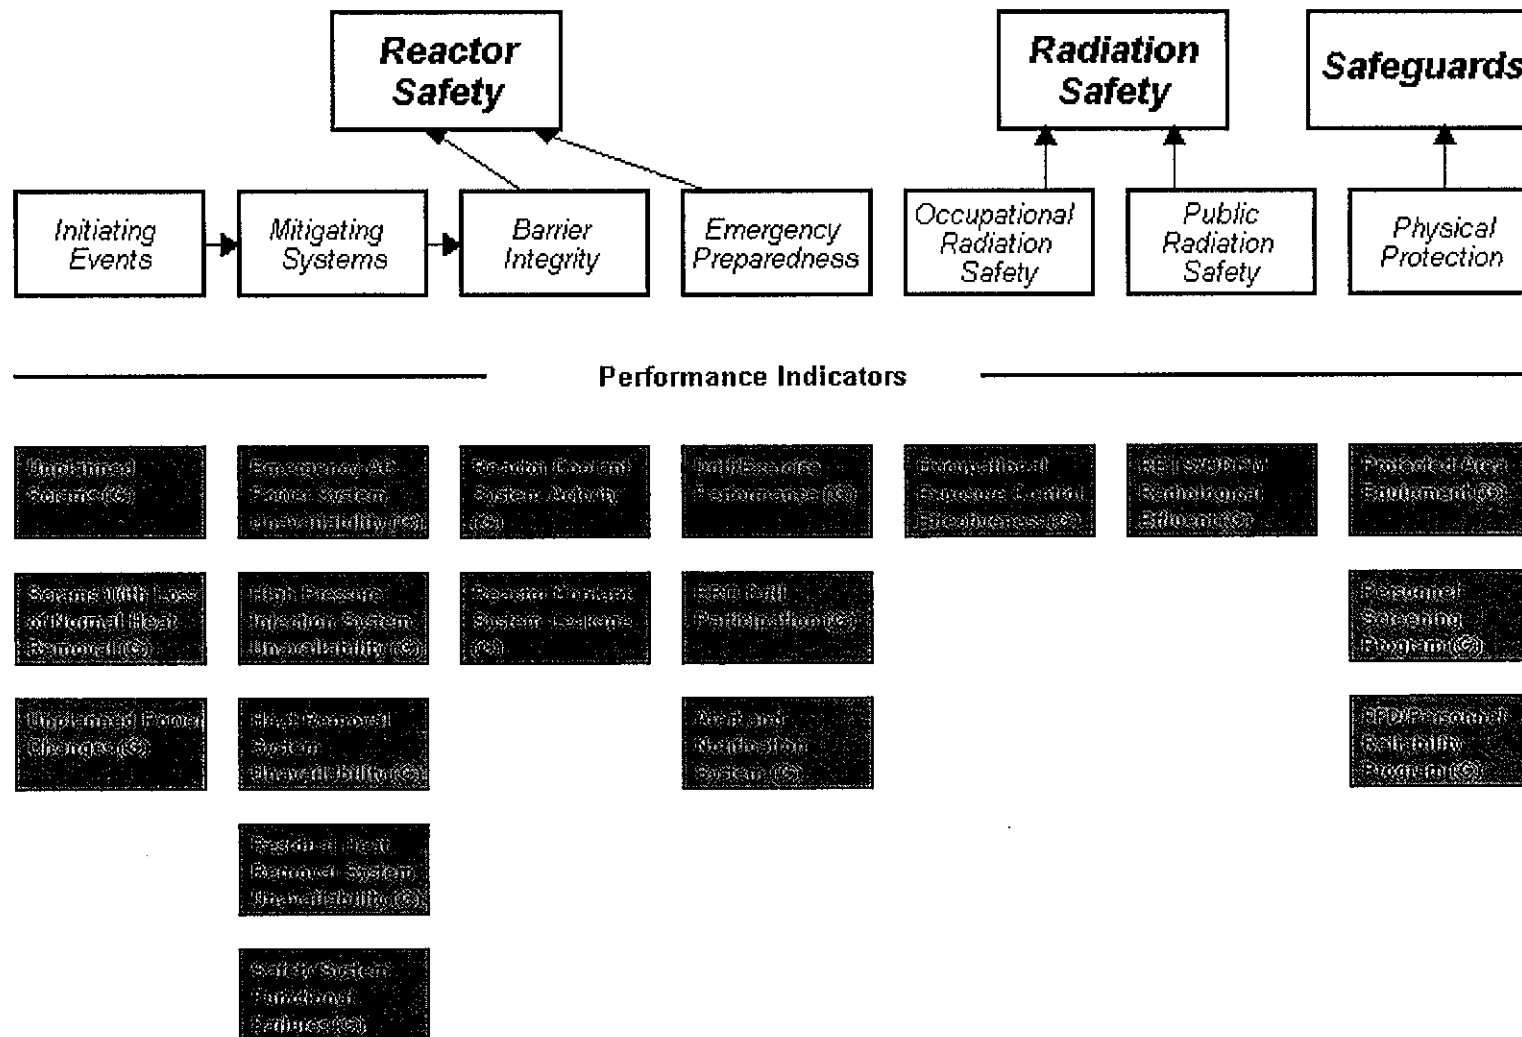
Reactor Safety

Radiation Safety

Safeguards

Initiating Events

Mitigating Systems

Barrier Integrity

Emergency Preparedness

Occupational Radiation Safety

Public Radiation Safety

Physical Protection

Performance Indicators

Unplanned Scrams (G)

Emergency AC Power System Unavailability (G)

Reactor Coolant System Activity (G)

Drill/Exercise Performance (G)

Occupational Exposure Control Effectiveness (G)

RETS/ODCM Radiological Effluent (G)

Protected Area Equipment (G)

Scrams With Loss of Normal Heat Removal (G)

High Pressure Injection System Unavailability (G)

Reactor Coolant System Leakage (G)

ERO Drill Participation (G)

Personnel Screening Program (G)

Unplanned Power Changes (G)

Heat Removal System Unavailability (G)

Alert and Notification System (G)

FFD/Personnel Reliability Program (G)

Residual Heat Removal System Unavailability (G)

Safety System Functional Failures (G)